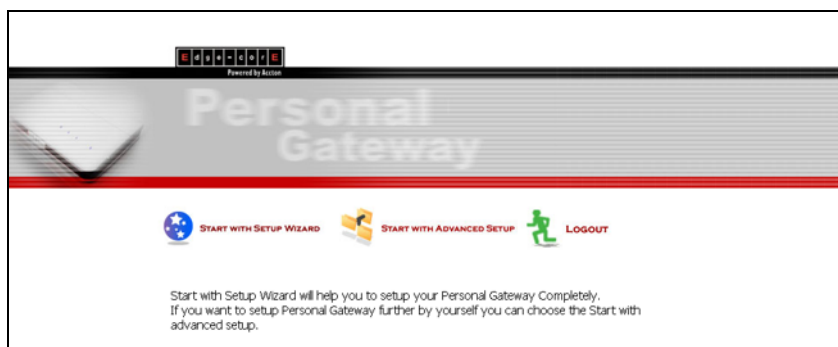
Edge-corE
Powered by Accton

Personal Gateway

Start with Setup Wizard

Start with Advanced Setup

Logout

Start with Setup Wizard will help you to setup your Personal Gateway Completely. If you want to setup Personal Gateway further by yourself you can choose the Start with advanced setup.